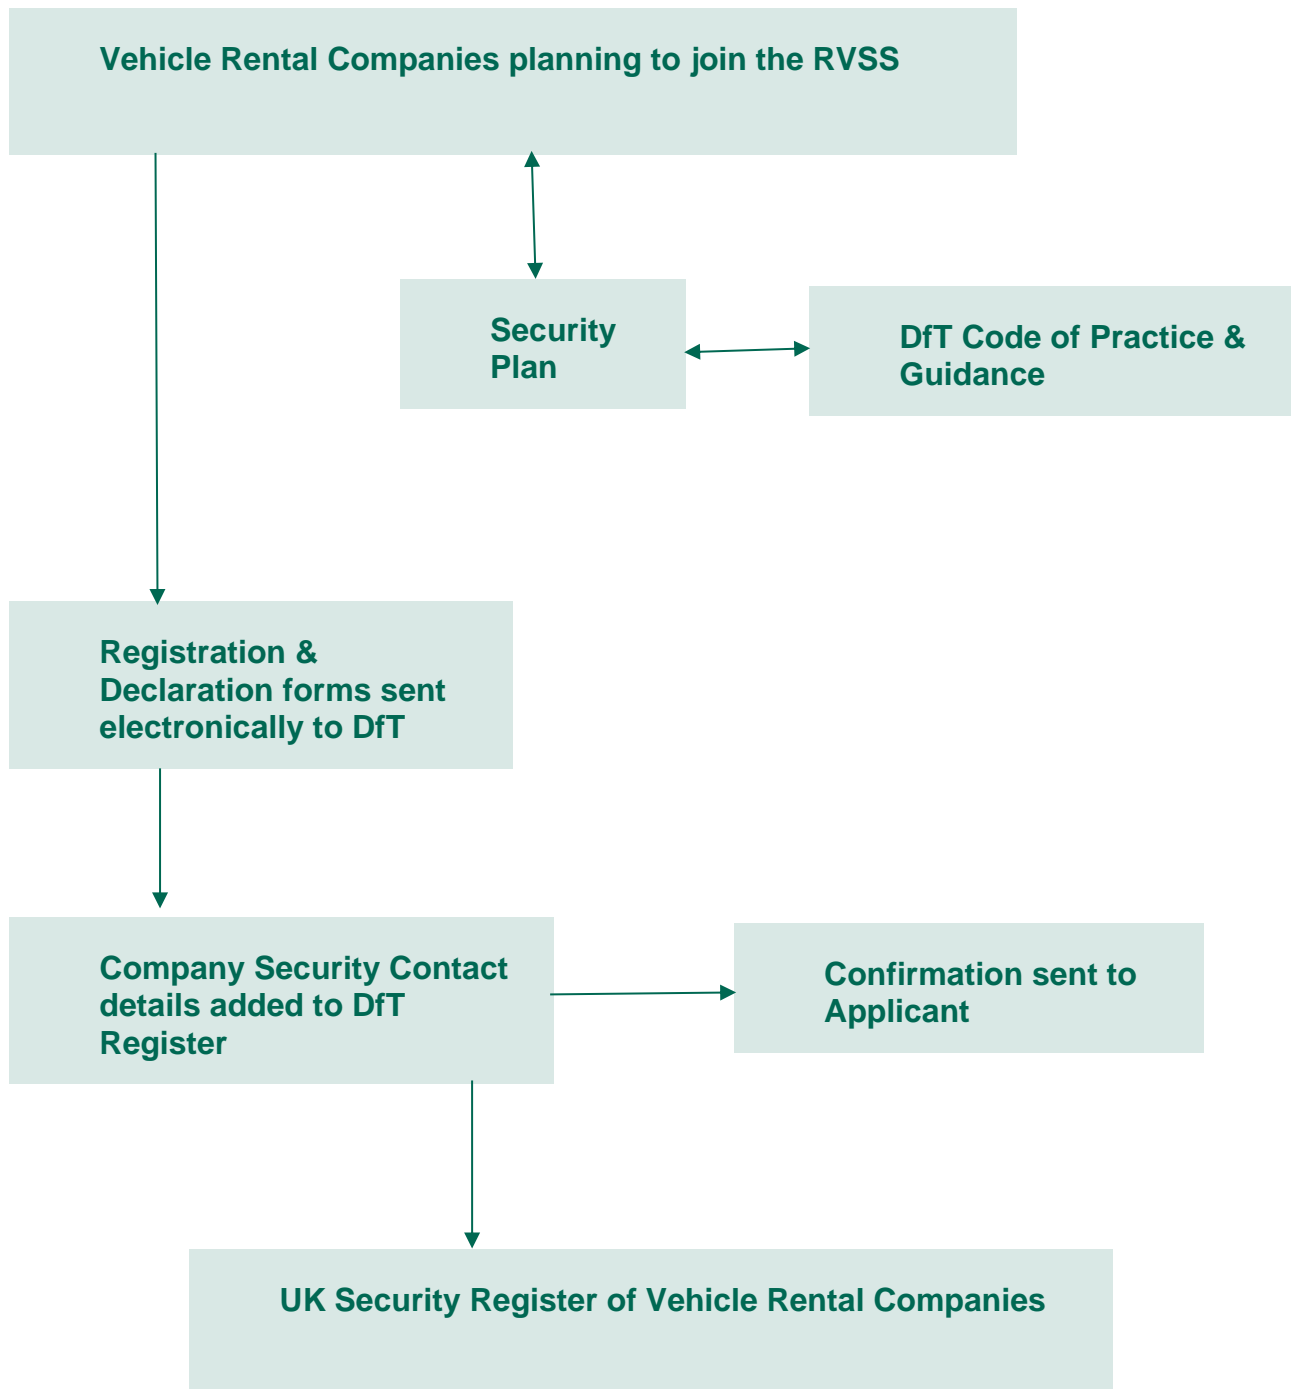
Vehicle Rental Companies planning to join the RVSS

Security Plan

DfT Code of Practice & Guidance

Registration & Declaration forms sent electronically to DfT

Company Security Contact details added to DfT Register

Confirmation sent to Applicant

UK Security Register of Vehicle Rental Companies